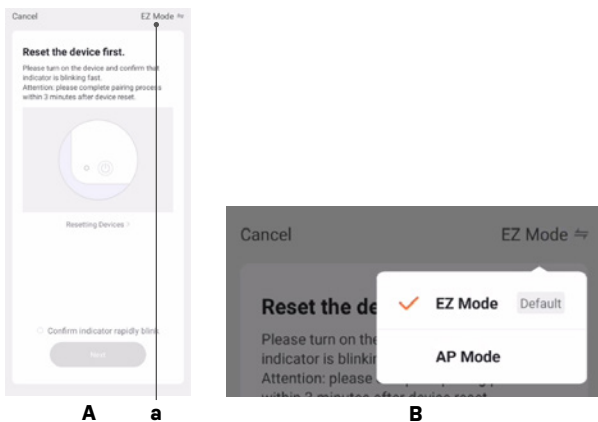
Cancel

EZ Mode ⇋

Reset the device first.

Please turn on the device and confirm that indicator is blinking fast.
Attention: please complete pairing process within 3 minutes after device reset.

Resetting Devices >

Confirm indicator rapidly blink

Next

A a

Cancel

EZ Mode ⇋

Reset the de

Please turn on the
indicator is blinkin
Attention: please
within 3 minutes after device reset

EZ Mode Default

AP Mode

B